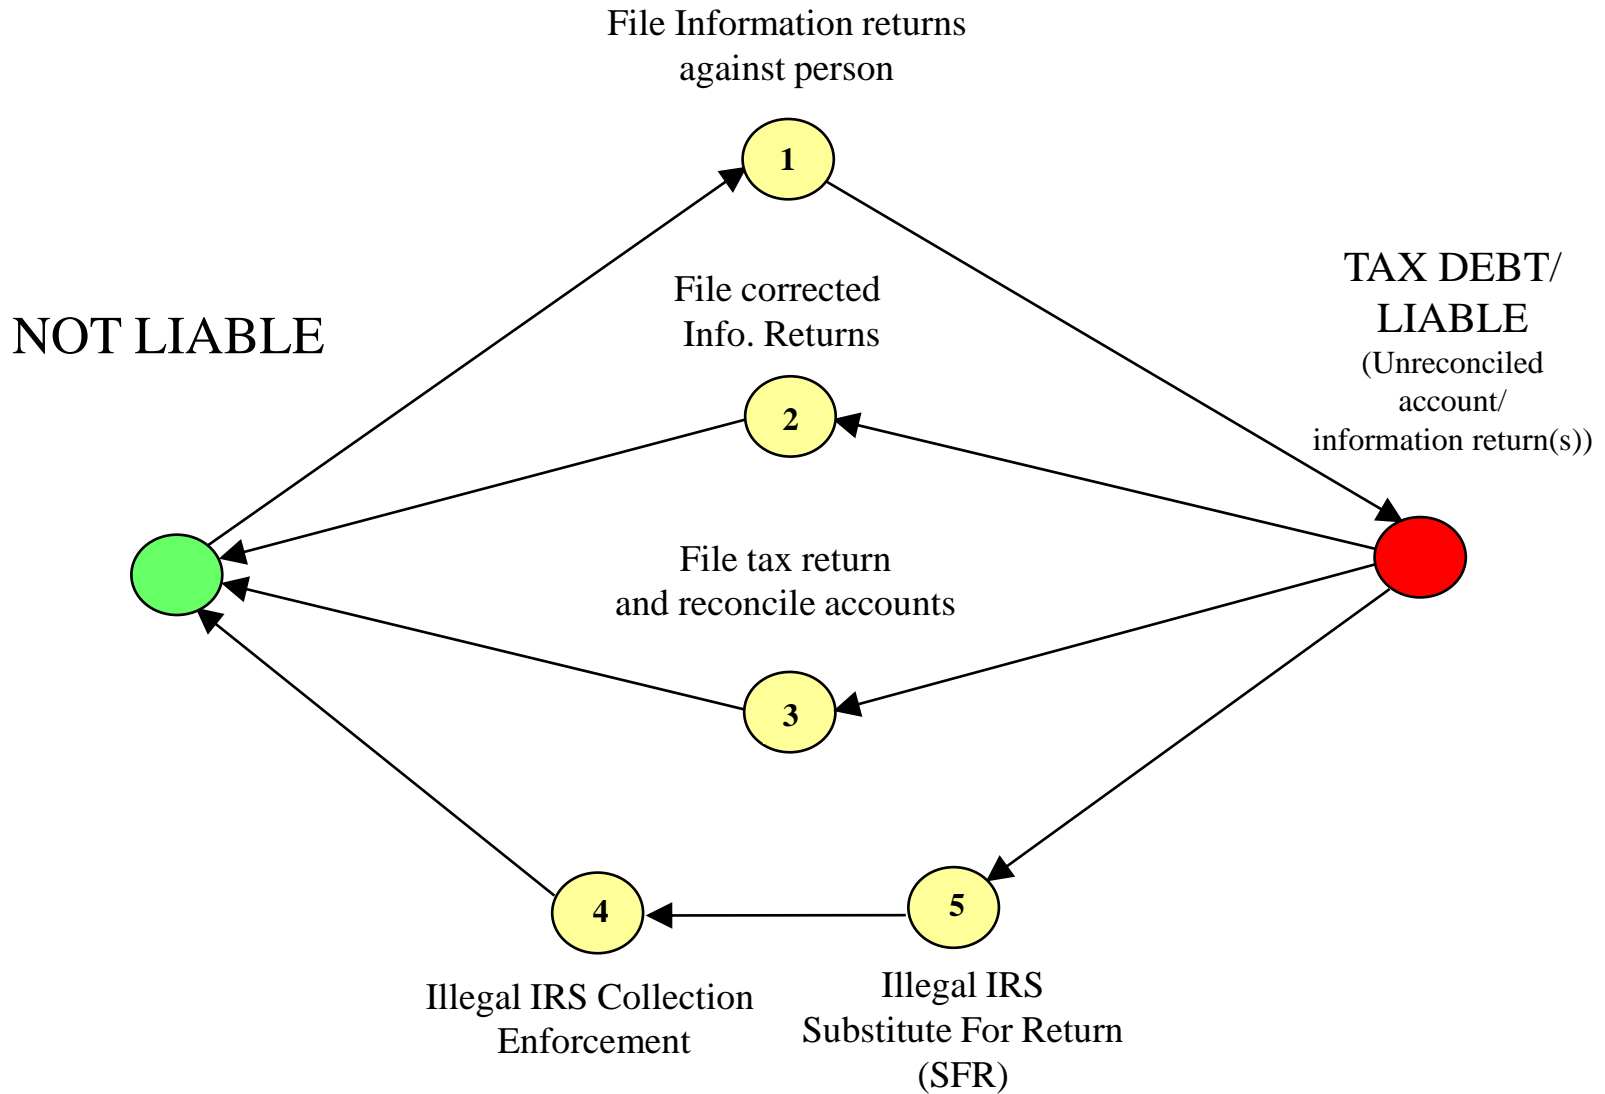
File Information returns against person

1

NOT LIABLE

File corrected Info. Returns

TAX DEBT/ LIABLE

(Unreconciled account/ information return(s))

2

File tax return and reconcile accounts

3

4

5

Illegal IRS Collection Enforcement

Illegal IRS Substitute For Return (SFR)